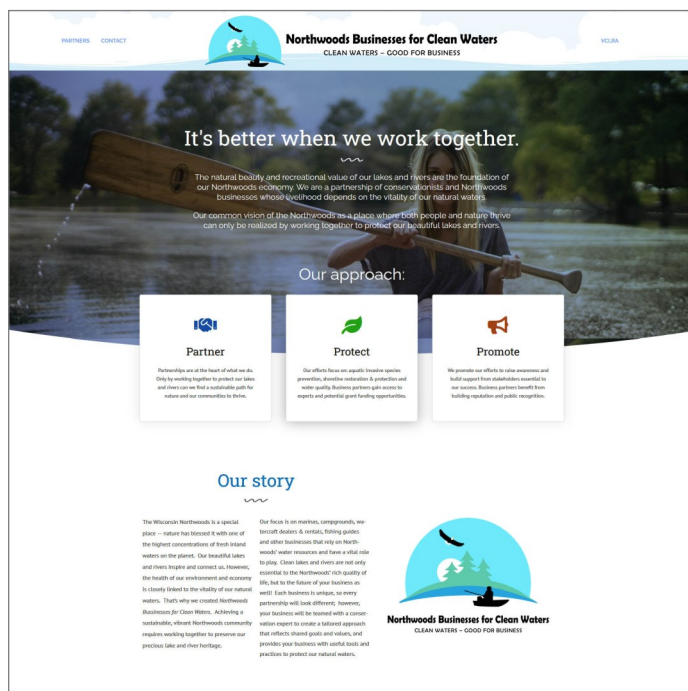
PARTNERS CONTACT

Northwoods Businesses for Clean Waters
CLEAN WATERS – GOOD FOR BUSINESS

VCLRA

It's better when we work together.

The natural beauty and recreational value of our lakes and rivers are the foundation of our Northwoods economy. We are a partnership of conservationists and Northwoods businesses whose livelihood depends on the vitality of our natural waters.

Our common vision of the Northwoods as a place where both people and nature thrive can only be realized by working together to protect our beautiful lakes and rivers.

Our approach:

Partner

Partnerships are at the heart of what we do. Only by working together to protect our lakes and rivers can we find a sustainable path for nature and our communities to thrive.

Protect

Our efforts focus on: aquatic invasive species prevention, shoreline restoration & protection and water quality. Business partners gain access to experts and potential grant funding opportunities.

Promote

We promote our efforts to raise awareness and build support from stakeholders essential to our success. Business partners benefit from building reputation and public recognition.

Our story

The Wisconsin Northwoods is a special place -- nature has blessed it with one of the highest concentrations of fresh inland waters on the planet. Our beautiful lakes and rivers inspire and connect us. However, the health of our environment and economy is closely linked to the vitality of our natural waters. That's why we created Northwoods Businesses for Clean Waters. Achieving a sustainable, vibrant Northwoods community requires working together to preserve our precious lake and river heritage.

Our focus is on marinas, campgrounds, watercraft dealers & rentals, fishing guides and other businesses that rely on Northwoods' water resources and have a vital role to play. Clean lakes and rivers are not only essential to the Northwoods' rich quality of life, but to the future of your business as well! Each business is unique, so every partnership will look different; however, your business will be teamed with a conservation expert to create a tailored approach that reflects shared goals and values, and provides your business with useful tools and practices to protect our natural waters.

Northwoods Businesses for Clean Waters
CLEAN WATERS – GOOD FOR BUSINESS